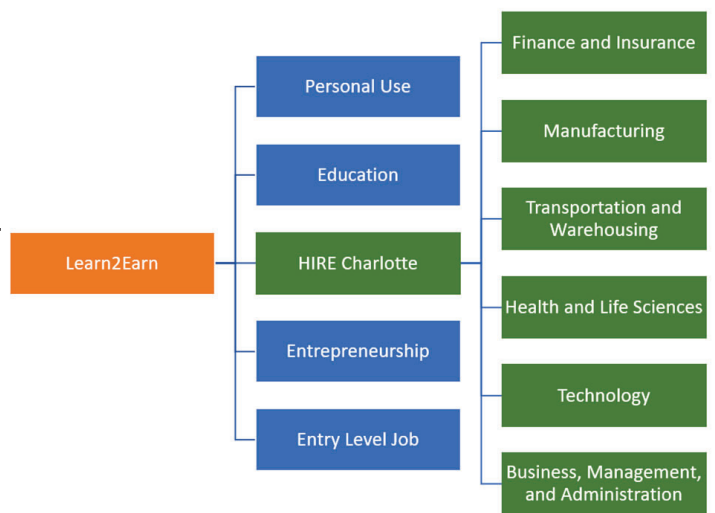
Learn2Earn

Personal Use

Education

HIRE Charlotte

Entrepreneurship

Entry Level Job

Finance and Insurance

Manufacturing

Transportation and Warehousing

Health and Life Sciences

Technology

Business, Management, and Administration